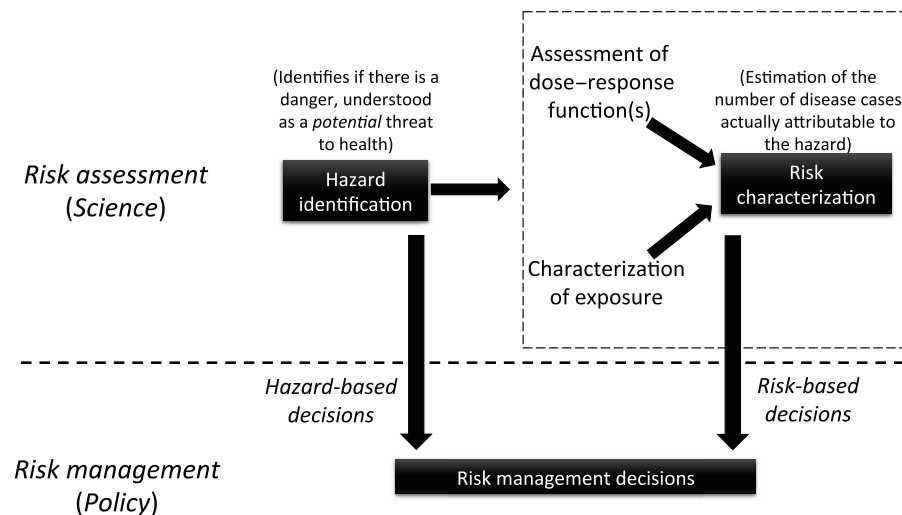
Risk assessment (Science)

(Identifies if there is a danger, understood as a potential threat to health)

Hazard identification

Assessment of dose–response function(s)

(Estimation of the number of disease cases actually attributable to the hazard)

Risk characterization

Characterization of exposure

Hazard-based decisions

Risk-based decisions

Risk management (Policy)

Risk management decisions